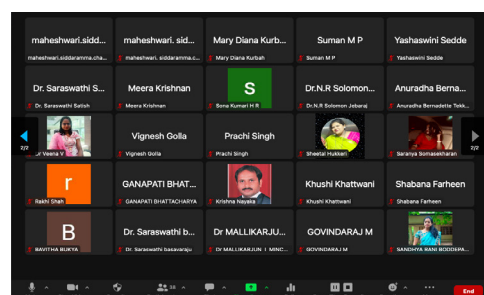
maheshwari.sidd...
maheshwari.siddaramma.cha...
maheshwari. sidd...
maheshwari. siddaramma.cha...
Mary Diana Kurb...
Mary Diana Kurbah
Suman M P
Suman M P
Yashaswini Sedde
Yashaswini Sedde

Dr. Saraswathi S...
Dr. Saraswathi Satish
Meera Krishnan
Meera Krishnan
S
Sona Kumari H R
Dr.N.R Solomon...
Dr.N.R Solomon Jebaraj
Anuradha Berna...
Anuradha Bernadette Tokk...

2/2
Dr Veena V
Vignesh Golla
Vignesh Golla
Prachi Singh
Prachi Singh
Sheetal Hukkeri
Saranya Somasekharan
2/2

r
Rekhi Shah
GANAPATI BHAT...
GANAPATI BHATTACHARYA
Krishna Nayaka
Khushi Khattwani
Khushi Khattwani
Shabana Farheen
Shabana Farheen

B
BAVITHA BUKYA
Dr. Saraswathi b...
Dr. Saraswathi basavaraju
Dr MALLIKARJU...
Dr MALLIKARJUN I. MINC...
GOVINDARAJ M
GOVINDARAJ M
SANDHYA RANI BODDEPA...

38
End